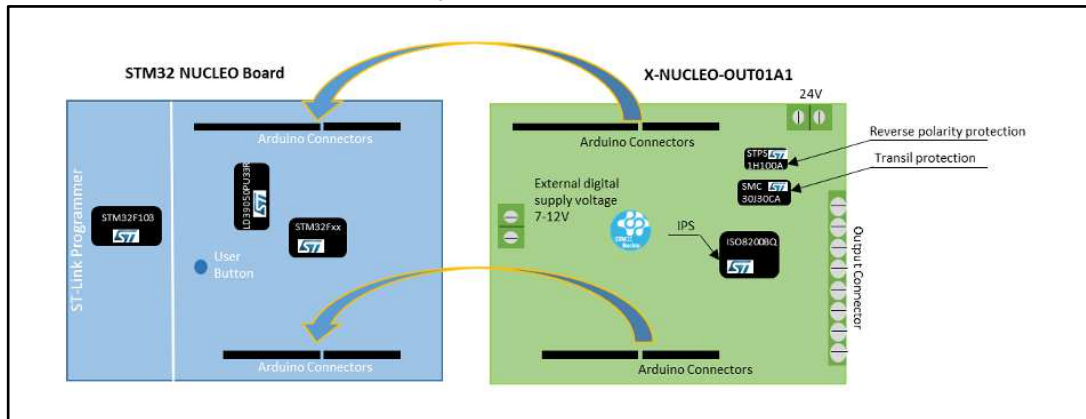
STM32 NUCLEO Board

X-NUCLEO-OUT01A1

Arduino Connectors

ST-Link Programmer

STM32F103

LD39050PU33R

STM32Fxx

User Button

Arduino Connectors

24V

Arduino Connectors

STPS 1H100A

Reverse polarity protection

SMC 30J30CA

Transil protection

External digital supply voltage 7-12V

IPS

ISO8200BQ

Output Connector

Arduino Connectors